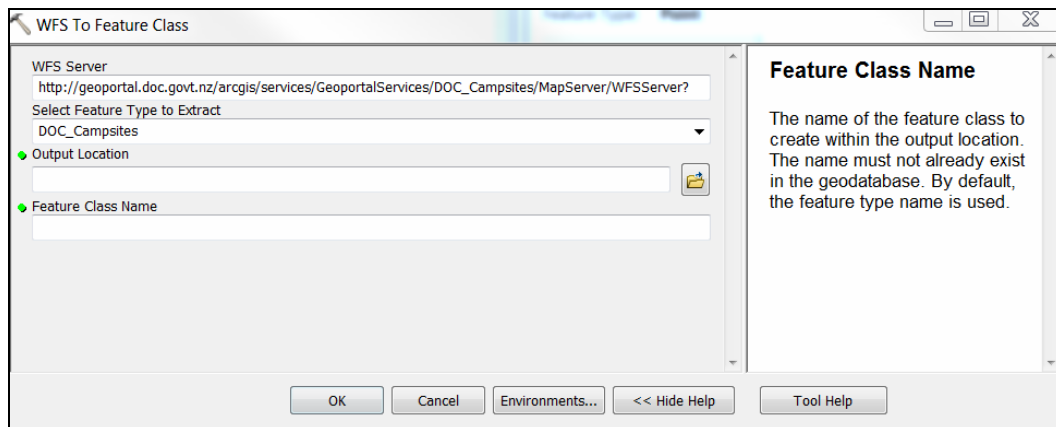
WFS To Feature Class

WFS Server
http://geoportal.doc.govt.nz/arcgis/services/GeoportalServices/DOC_Campsites/MapServer/WFSServer?
Select Feature Type to Extract
DOC_Campsites
Output Location
Feature Class Name

Feature Class Name

The name of the feature class to create within the output location. The name must not already exist in the geodatabase. By default, the feature type name is used.

OK
Cancel
Environments...
<< Hide Help
Tool Help